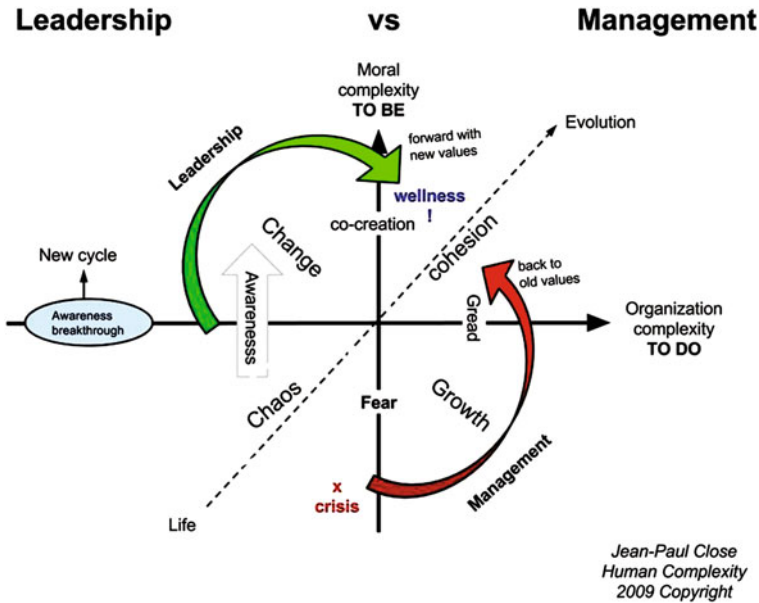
Leadership vs Management

Moral complexity
TO BE

Evolution

forward with new values

Leadership

wellness
!

co-creation

Change

cohesion

New cycle

Awareness breakthrough

Awarenesss

back to old values

Organization complexity
TO DO

Gread

Chaos

Fear

Growth

x
crisis

Management

Life

Jean-Paul Close
Human Complexity
2009 Copyright